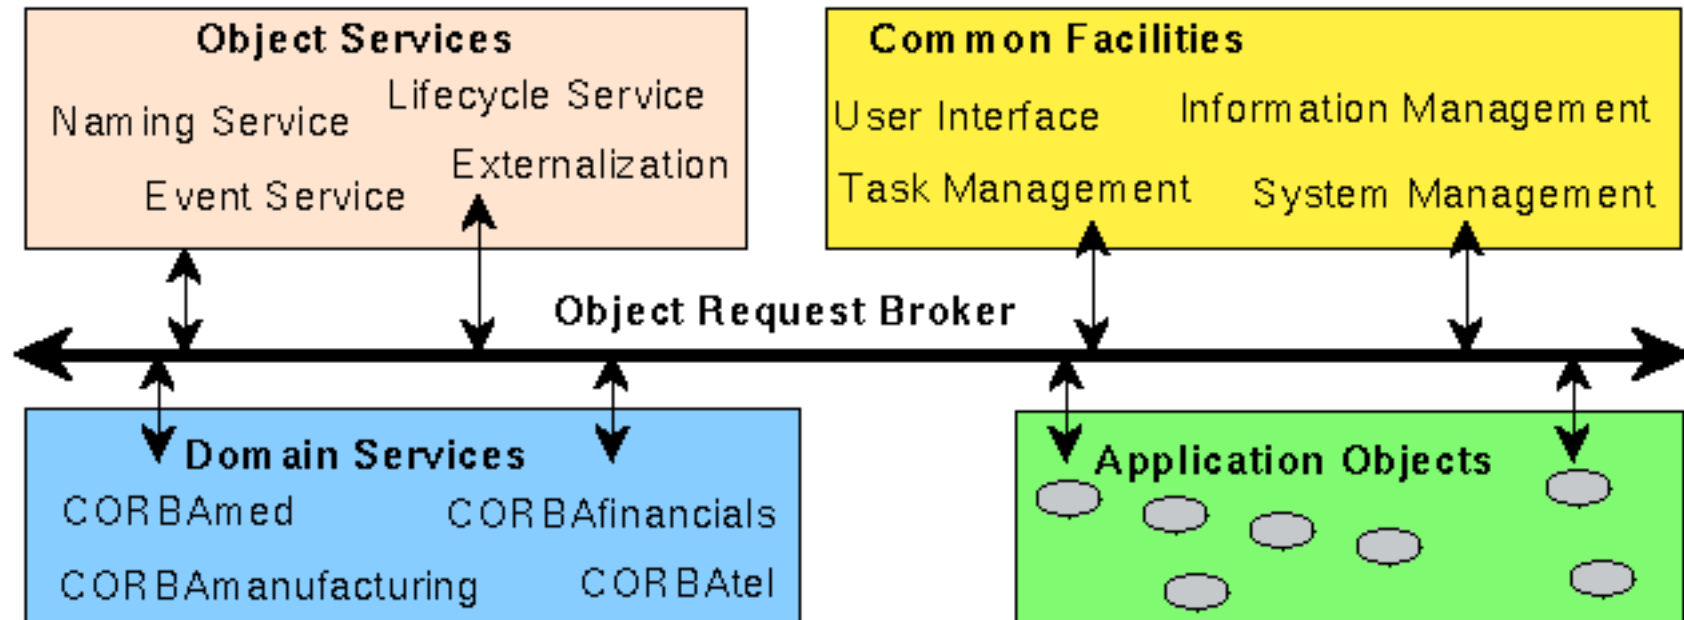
Object Services

Naming Service

Lifecycle Service

Externalization

Event Service

Common Facilities

User Interface

Information Management

Task Management

System Management

Object Request Broker

Domain Services

CORBAmed

CORBAfinancials

CORBAmanufacturing

CORBAtel

Application Objects